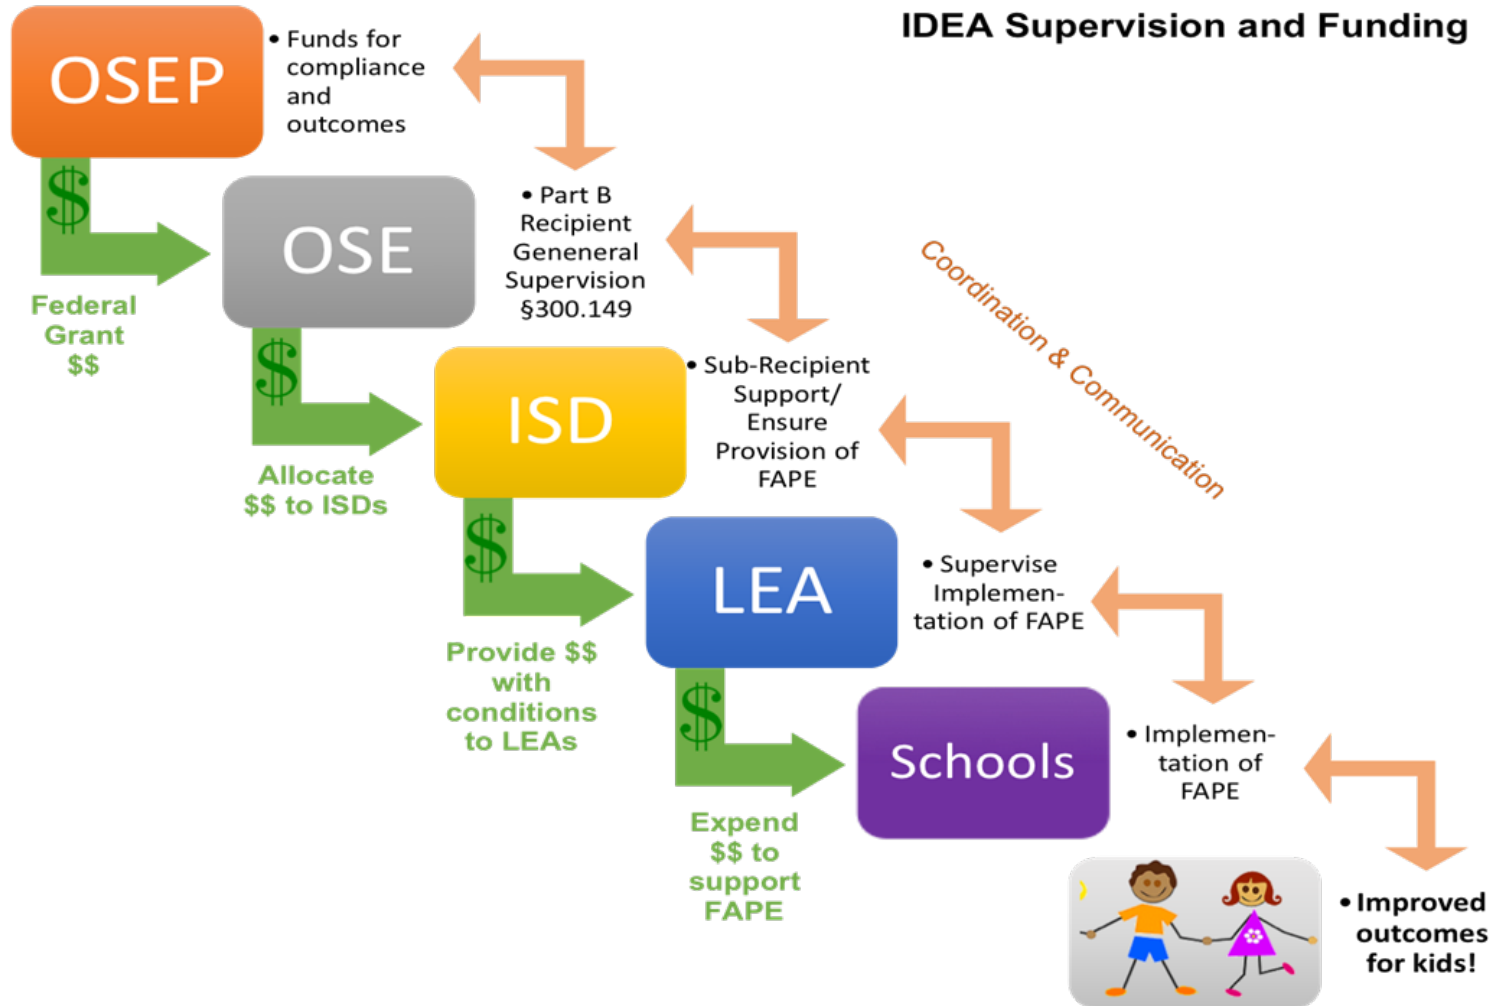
IDEA Supervision and Funding

OSEP

• Funds for compliance and outcomes

$

Federal Grant $$

OSE

• Part B Recipient Geneneral Supervision §300.149

$

Allocate $$ to ISDs

ISD

• Sub-Recipient Support/ Ensure Provision of FAPE

Coordination & Communication

$

Provide $$ with conditions to LEAs

LEA

• Supervise Implementation of FAPE

$

Expend $$ to support FAPE

Schools

• Implementation of FAPE

• Improved outcomes for kids!